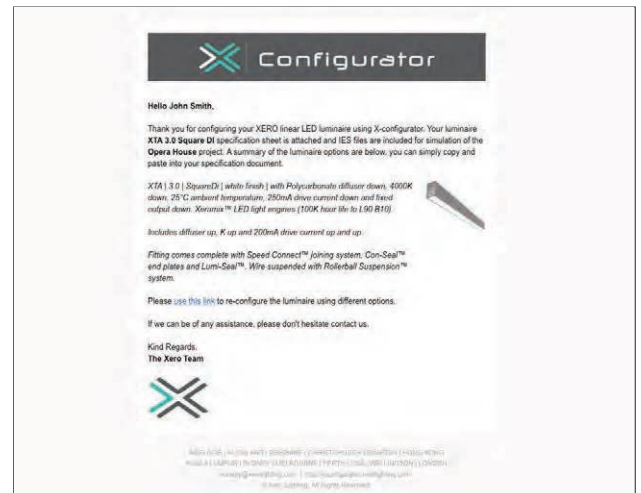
Configurator

Hello John Smith,

Thank you for configuring your XERO linear LED luminaire using X-configurator. Your luminaire **XTA 3.0 Square DI** specification sheet is attached and IES files are included for simulation of the **Opera House** project. A summary of the luminaire options are below, you can simply copy and paste into your specification document.

*XTA | 3.0 | SquareDi | white finish | with Polycarbonate diffuser down, 4000K down, 25°C ambient temperature, 250mA drive current down and fixed output down. Xeromax™ LED light engines (100K hour life to L90 B10).*

*Includes diffuser up, K up and 200mA drive current up and up.*

*Fitting comes complete with Speed Connect™ joining system, Con-Seal™ end plates and Lumi-Seal™. Wire suspended with Rollerball Suspension™ system.*

Please use this link to re-configure the luminaire using different options.

If we can be of any assistance, please don't hesitate contact us.

Kind Regards,
**The Xero Team**

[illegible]
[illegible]
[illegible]
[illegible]